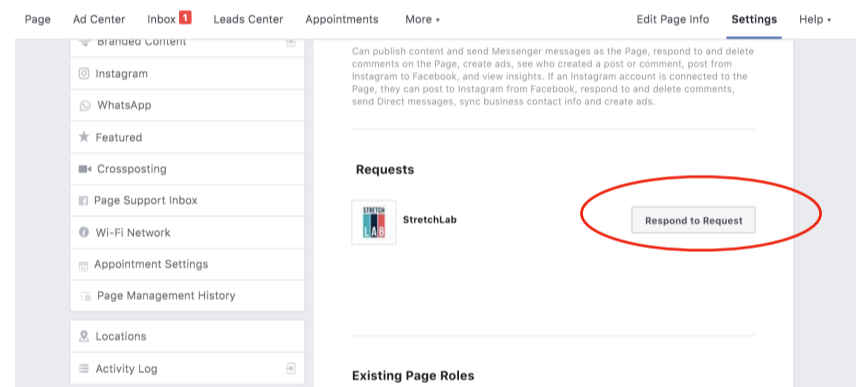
Page Ad Center Inbox 1 Leads Center Appointments More ▾ Edit Page Info Settings Help ▾

Branded Content

Instagram

WhatsApp

Featured

Crossposting

Page Support Inbox

Wi-Fi Network

Appointment Settings

Page Management History

Locations

Activity Log

Can publish content and send Messenger messages as the Page, respond to and delete comments on the Page, create ads, see who created a post or comment, post from Instagram to Facebook, and view insights. If an Instagram account is connected to the Page, they can post to Instagram from Facebook, respond to and delete comments, send Direct messages, sync business contact info and create ads.

Requests

STRETCH LAB

StretchLab

Respond to Request

Existing Page Roles